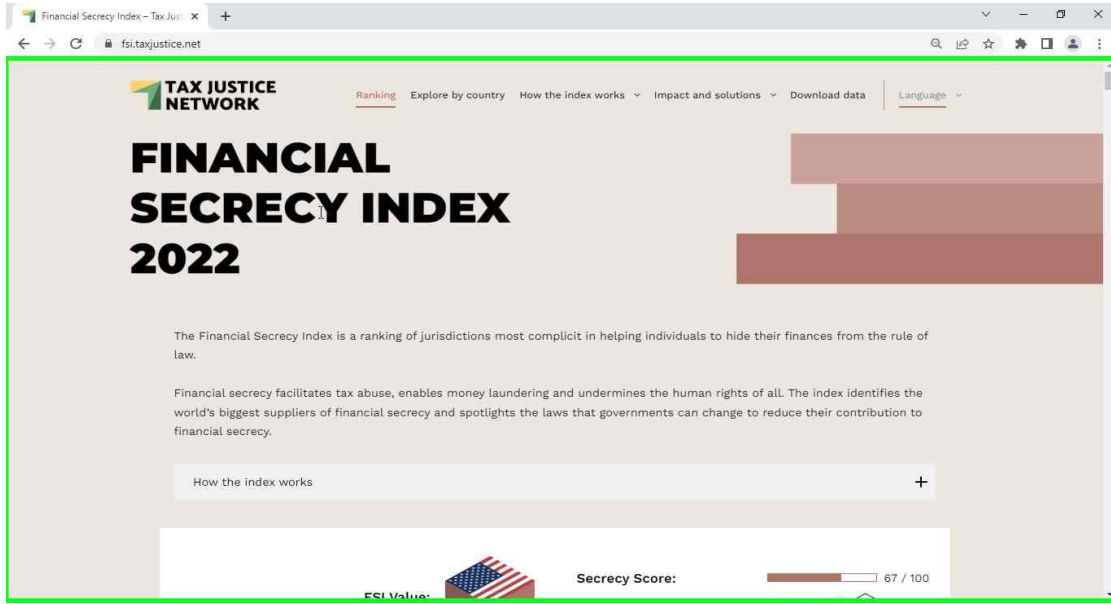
Financial Secrecy Index – Tax Just ×  +

fsi.taxjustice.net

TAX JUSTICE NETWORK

Ranking  Explore by country  How the index works  Impact and solutions  Download data  Language

FINANCIAL SECRECY INDEX 2022

The Financial Secrecy Index is a ranking of jurisdictions most complicit in helping individuals to hide their finances from the rule of law.

Financial secrecy facilitates tax abuse, enables money laundering and undermines the human rights of all. The index identifies the world's biggest suppliers of financial secrecy and spotlights the laws that governments can change to reduce their contribution to financial secrecy.

How the index works +

FSI Value:

Secrecy Score:  67 / 100